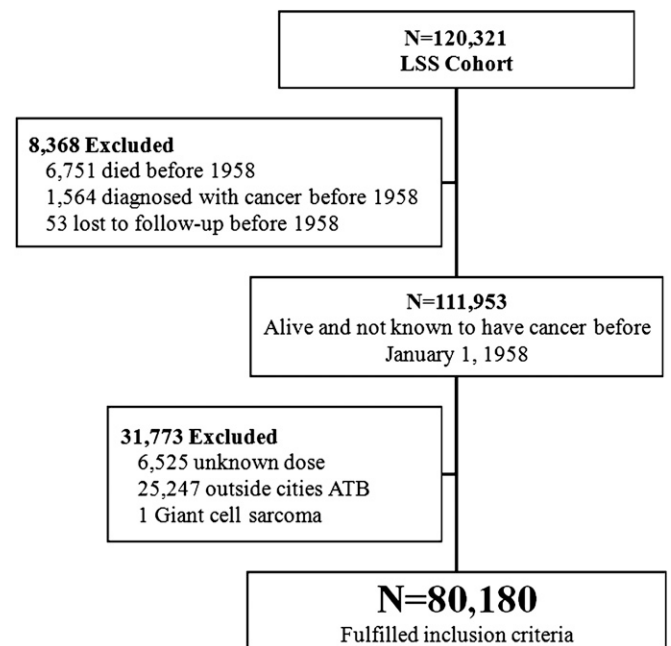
N=120,321
LSS Cohort

8,368 Excluded
6,751 died before 1958
1,564 diagnosed with cancer before 1958
53 lost to follow-up before 1958

N=111,953
Alive and not known to have cancer before January 1, 1958

31,773 Excluded
6,525 unknown dose
25,247 outside cities ATB
1 Giant cell sarcoma

N=80,180
Fulfilled inclusion criteria